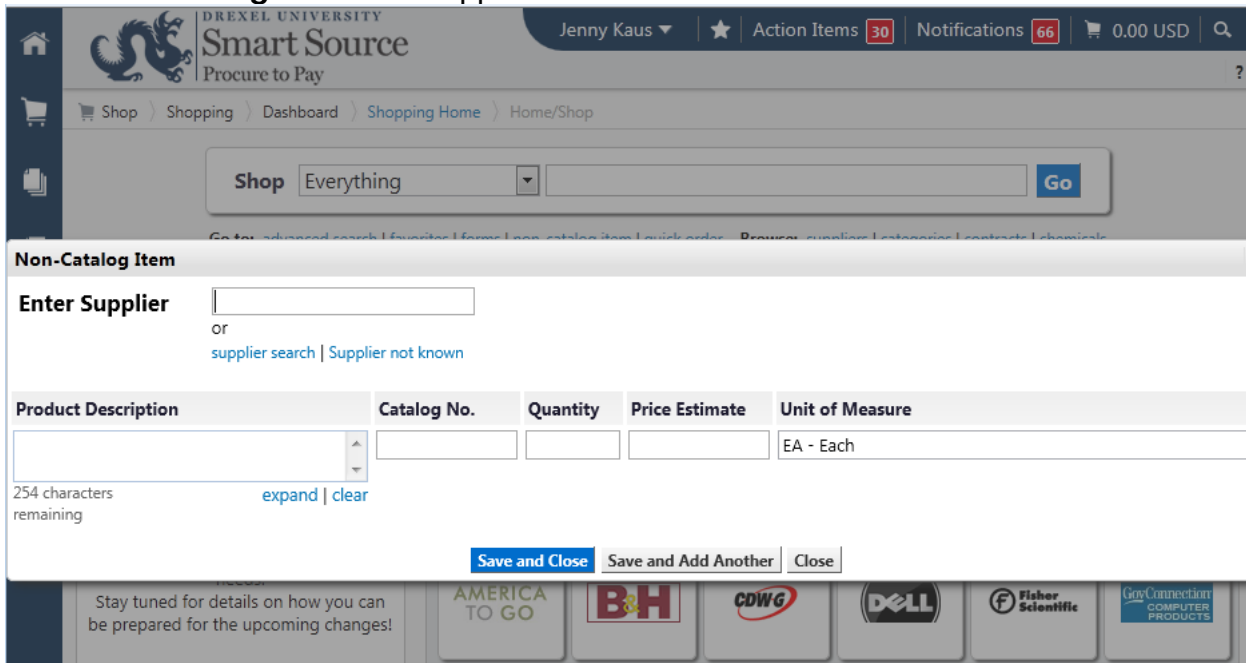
DREXEL UNIVERSITY
Smart Source
Procure to Pay

Jenny Kaus ▼ | Action Items 30 | Notifications 66 | 0.00 USD

?

Shop 〉 Shopping 〉 Dashboard 〉 Shopping Home 〉 Home/Shop

Shop Everything Go

Go to: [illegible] Browse: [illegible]

Non-Catalog Item

Enter Supplier
or
supplier search | Supplier not known

| Product Description | Catalog No. | Quantity | Price Estimate | Unit of Measure |
|---|---|---|---|---|
| | | | | EA - Each |

254 characters remaining
expand | clear

Save and Close Save and Add Another Close

needs.
Stay tuned for details on how you can be prepared for the upcoming changes!

AMERICA TO GO
B&H
CDWG
DELL
Fisher Scientific
GovConnection COMPUTER PRODUCTS